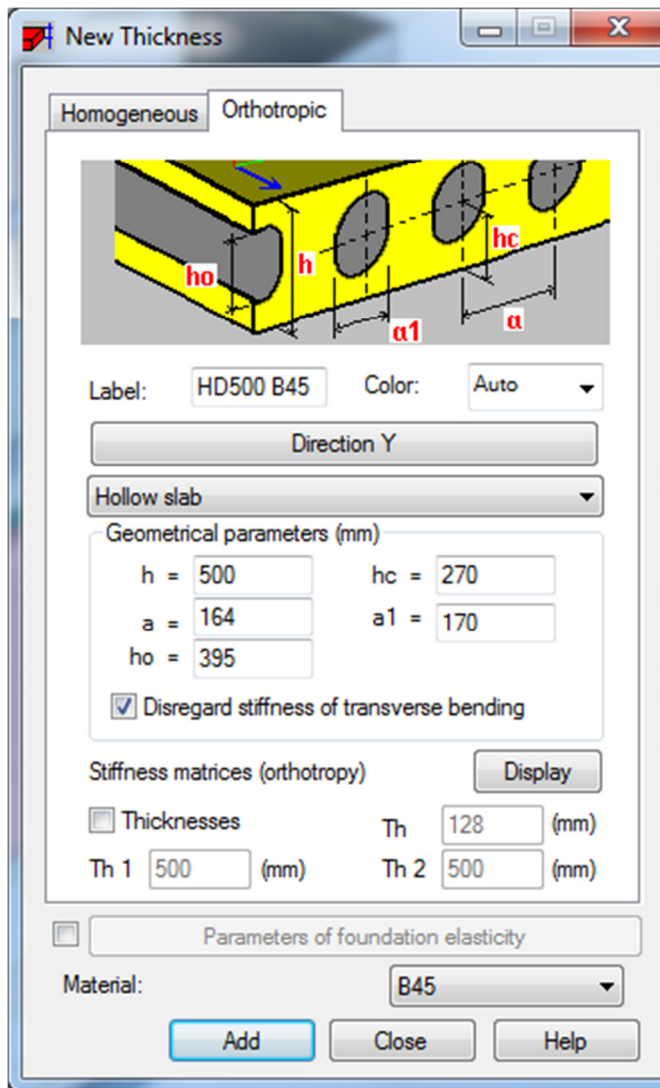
New Thickness

Homogeneous | Orthotropic

ho
h
hc
α1
α

Label: HD500 B45 Color: Auto

Direction Y

Hollow slab

Geometrical parameters (mm)

h = 500
hc = 270
a = 164
a1 = 170
ho = 395

Disregard stiffness of transverse bending

Stiffness matrices (orthotropy) Display

Thicknesses
Th 128 (mm)
Th 1 500 (mm)
Th 2 500 (mm)

Parameters of foundation elasticity

Material: B45

Add Close Help